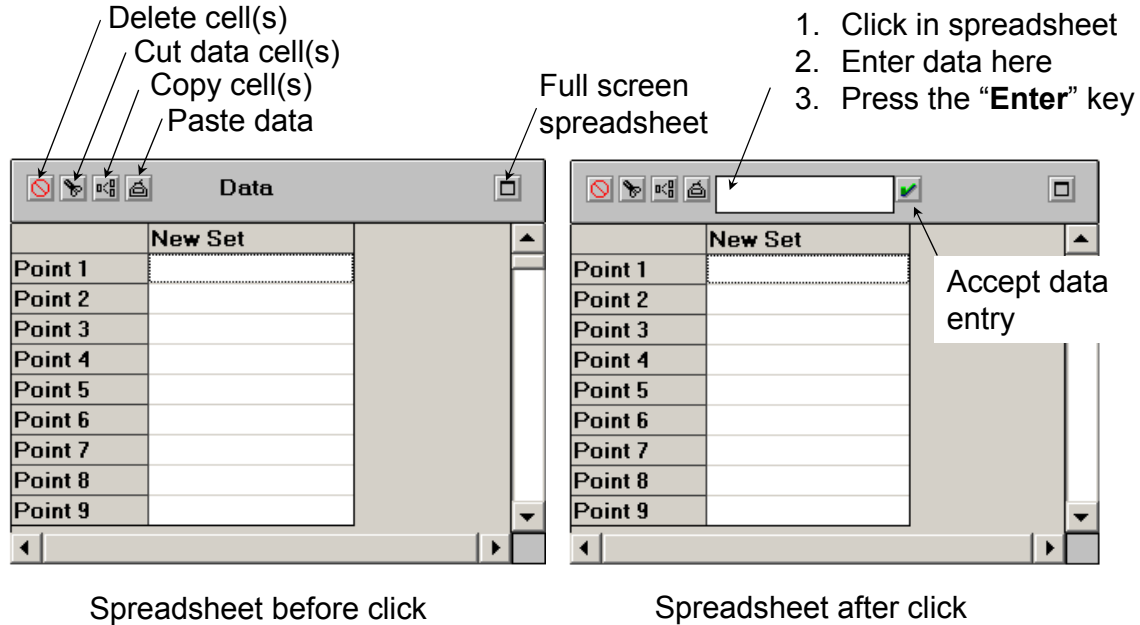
Delete cell(s)
Cut data cell(s)
Copy cell(s)
Paste data

Full screen spreadsheet

1. Click in spreadsheet
2. Enter data here
3. Press the "**Enter**" key

Data

| | New Set |
|---|---|
| Point 1 | |
| Point 2 | |
| Point 3 | |
| Point 4 | |
| Point 5 | |
| Point 6 | |
| Point 7 | |
| Point 8 | |
| Point 9 | |

| | New Set |
|---|---|
| Point 1 | |
| Point 2 | |
| Point 3 | |
| Point 4 | |
| Point 5 | |
| Point 6 | |
| Point 7 | |
| Point 8 | |
| Point 9 | |

Accept data entry

Spreadsheet before click

Spreadsheet after click